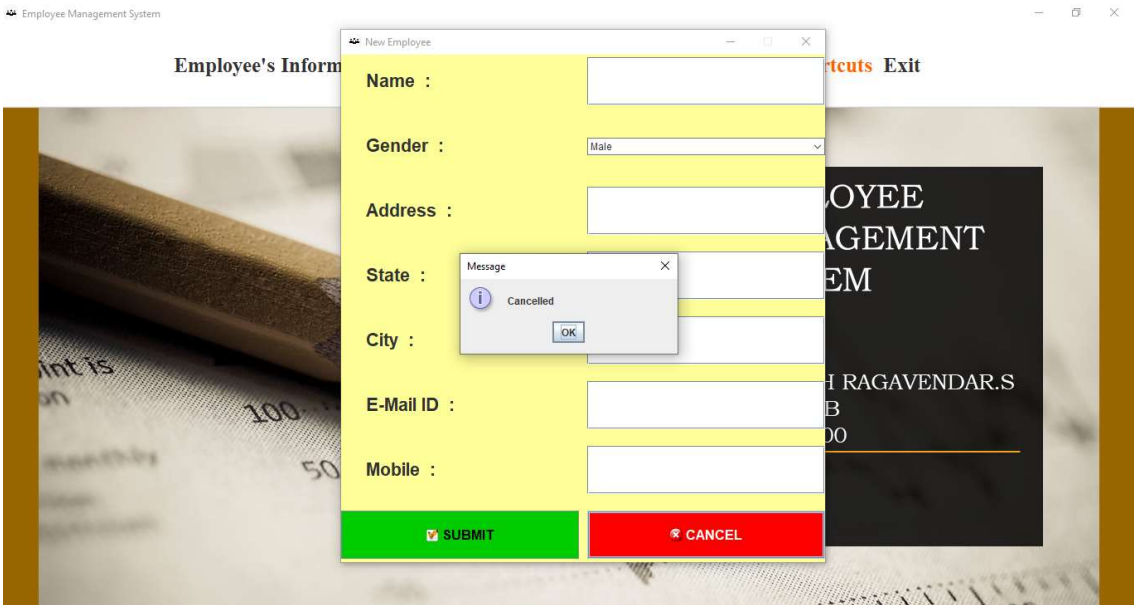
Employee Management System

Employee's Inform

rtcuts Exit

New Employee

Name :

Gender :

Male

Address :

State :

Message

Cancelled

OK

City :

E-Mail ID :

Mobile :

SUBMIT

CANCEL

OYEE
AGEMENT
EM

H RAGAVENDAR.S
B
00

int is
on
100
50